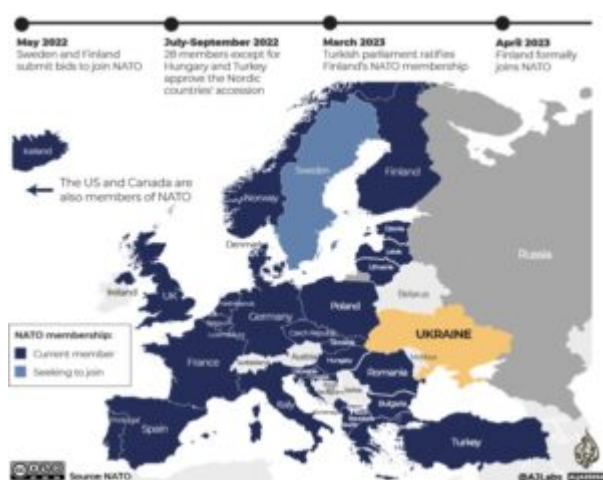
May 2022
Sweden and Finland submit bids to join NATO

July-September 2022
28 members except for Hungary and Turkey approve the Nordic countries' accession

March 2023
Turkish parliament ratifies Finland's NATO membership

April 2023
Finland formally joins NATO

Iceland

The US and Canada are also members of NATO

Sweden
Finland
Norway
Denmark
Russia
Ireland
UK
Belarus
Poland
Germany
UKRAINE
France
Romania
Spain
Italy
Turkey
Bulgaria
Hungary
Austria
Czech Republic
Lithuania
Moldova
Portugal

NATO membership:
Current member
Seeking to join

Source: NATO
@AJLabs